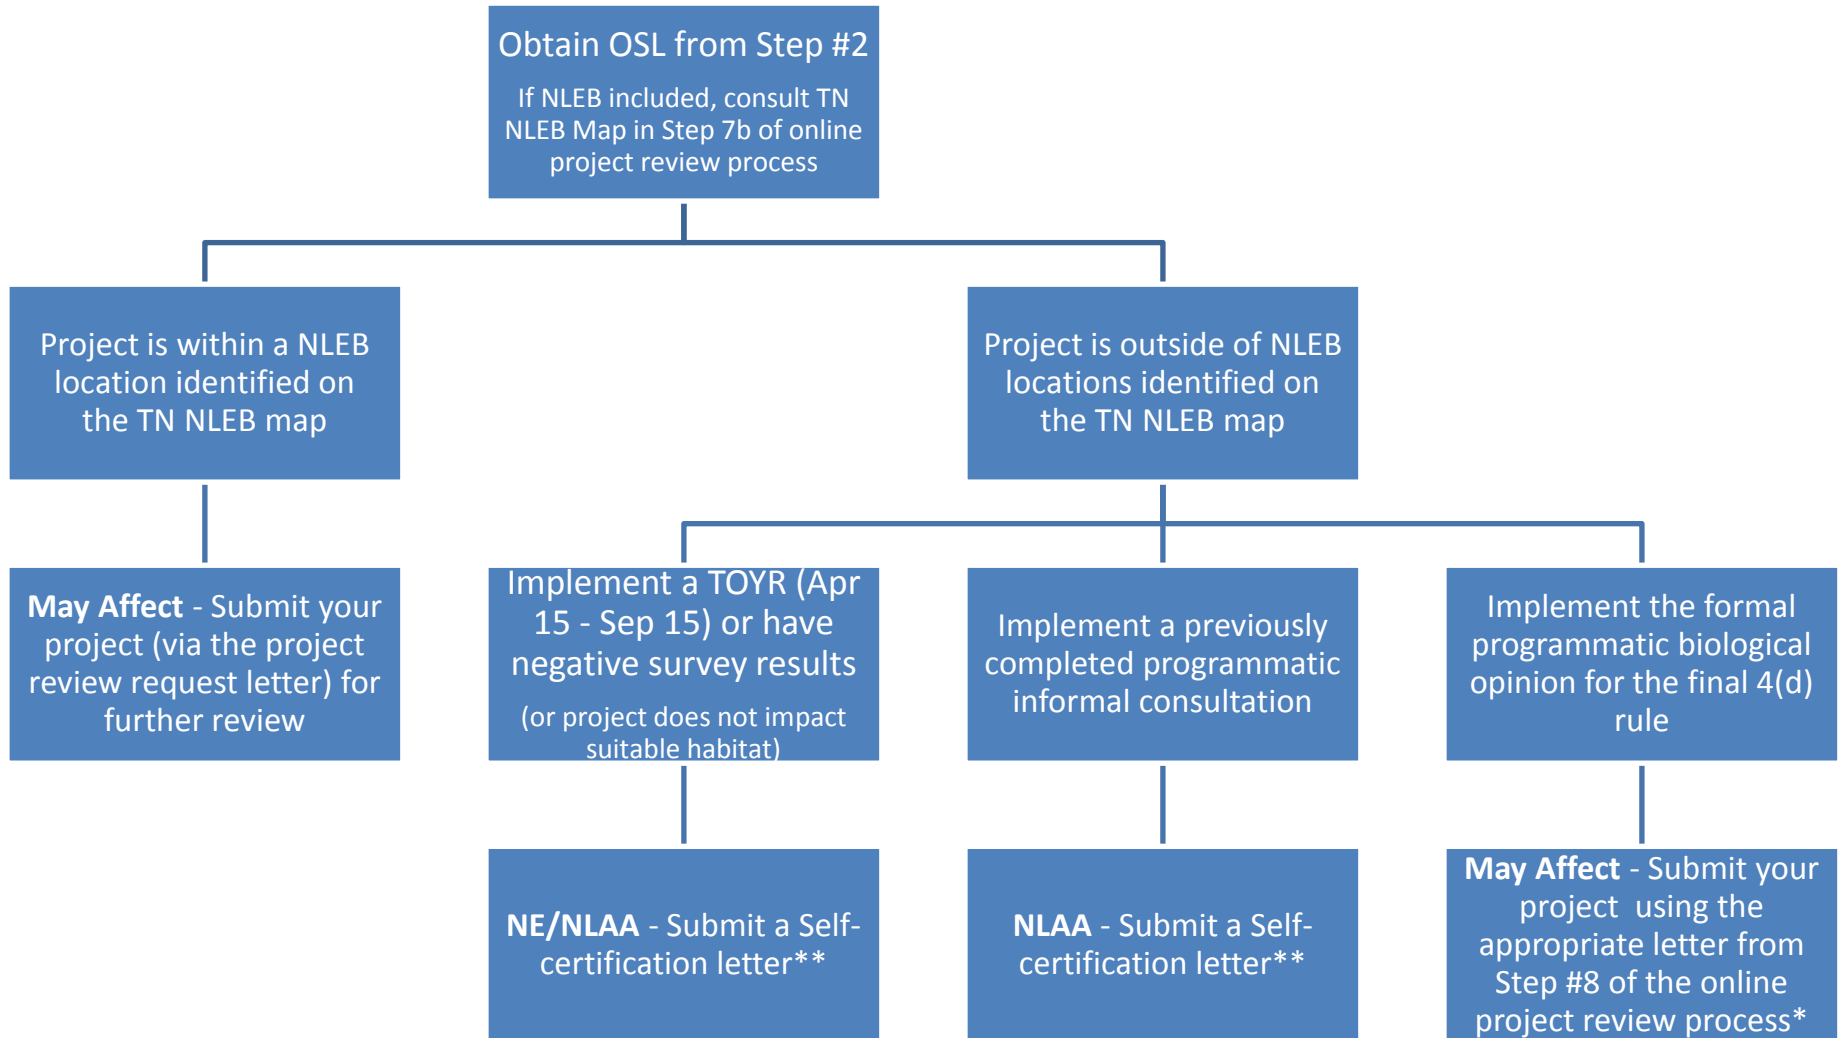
Obtain OSL from Step #2

If NLEB included, consult TN NLEB Map in Step 7b of online project review process

Project is within a NLEB location identified on the TN NLEB map

Project is outside of NLEB locations identified on the TN NLEB map

**May Affect** - Submit your project (via the project review request letter) for further review

Implement a TOYR (Apr 15 - Sep 15) or have negative survey results

(or project does not impact suitable habitat)

Implement a previously completed programmatic informal consultation

Implement the formal programmatic biological opinion for the final 4(d) rule

**NE/NLAA** - Submit a Self-certification letter**

**NLAA** - Submit a Self-certification letter**

**May Affect** - Submit your project using the appropriate letter from Step #8 of the online project review process*